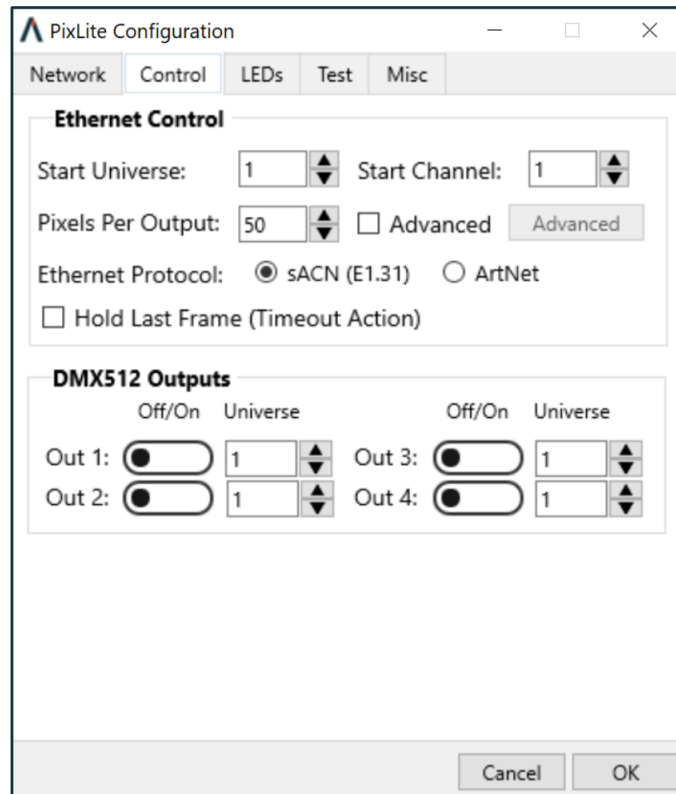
PixLite Configuration

Network Control LEDs Test Misc

Ethernet Control

Start Universe: 1 Start Channel: 1

Pixels Per Output: 50 Advanced Advanced

Ethernet Protocol: sACN (E1.31) ArtNet

Hold Last Frame (Timeout Action)

DMX512 Outputs

Off/On Universe Off/On Universe

Out 1: 1 Out 3: 1

Out 2: 1 Out 4: 1

Cancel OK